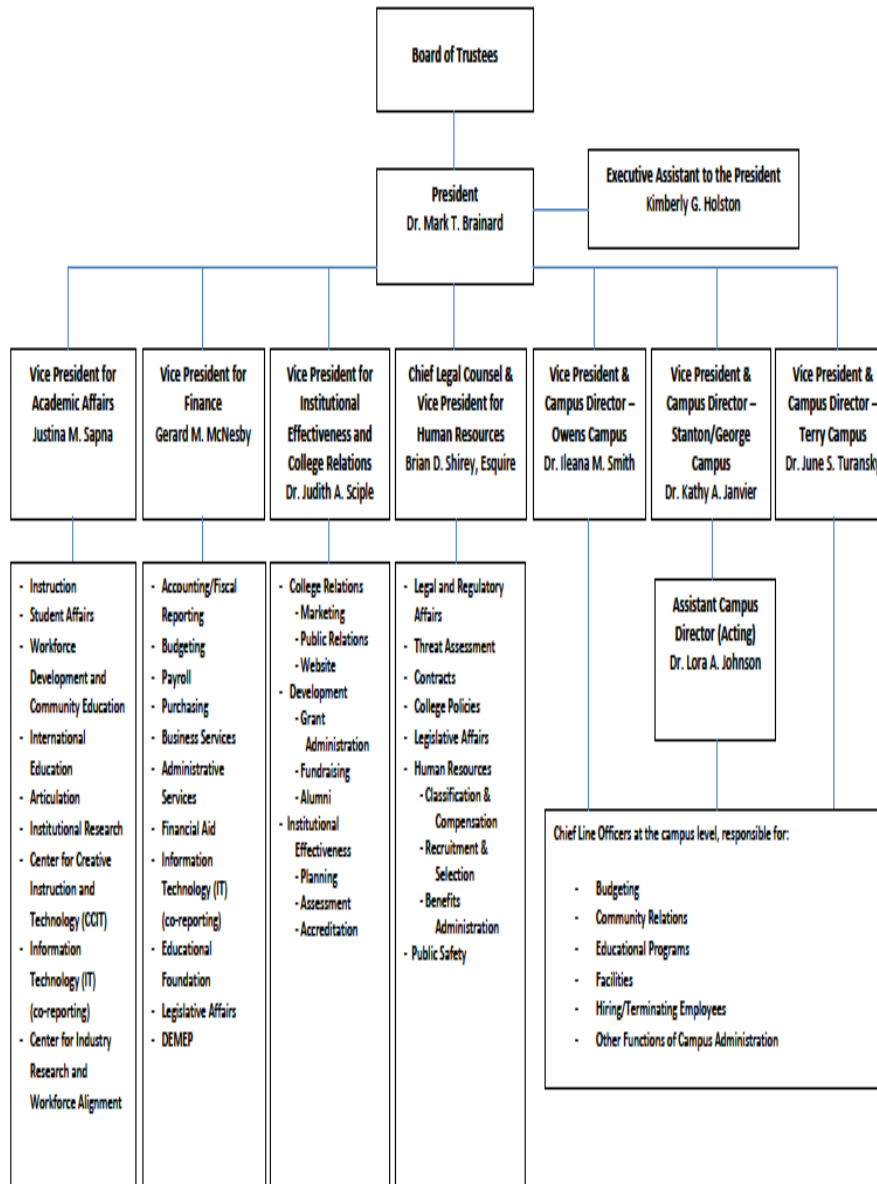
Board of Trustees

President
Dr. Mark T. Brainard

Executive Assistant to the President
Kimberly G. Holston

Vice President for Academic Affairs
Justina M. Sapna

Vice President for Finance
Gerard M. McNesby

Vice President for Institutional Effectiveness and College Relations
Dr. Judith A. Sciple

Chief Legal Counsel & Vice President for Human Resources
Brian D. Shirey, Esquire

Vice President & Campus Director – Owens Campus
Dr. Ileana M. Smith

Vice President & Campus Director – Stanton/George Campus
Dr. Kathy A. Janvier

Vice President & Campus Director – Terry Campus
Dr. June S. Turansky

- Instruction
- Student Affairs
- Workforce Development and Community Education
- International Education
- Articulation
- Institutional Research
- Center for Creative Instruction and Technology (CCIT)
- Information Technology (IT) (co-reporting)
- Center for Industry Research and Workforce Alignment

- Accounting/Fiscal Reporting
- Budgeting
- Payroll
- Purchasing
- Business Services
- Administrative Services
- Financial Aid
- Information Technology (IT) (co-reporting)
- Educational Foundation
- Legislative Affairs
- DEMEP

- College Relations
- Marketing
- Public Relations
- Website
- Development
- Grant Administration
- Fundraising
- Alumni
- Institutional Effectiveness
- Planning
- Assessment
- Accreditation

- Legal and Regulatory Affairs
- Threat Assessment
- Contracts
- College Policies
- Legislative Affairs
- Human Resources
- Classification & Compensation
- Recruitment & Selection
- Benefits Administration
- Public Safety

Assistant Campus Director (Acting)
Dr. Lora A. Johnson

Chief Line Officers at the campus level, responsible for:

- Budgeting
- Community Relations
- Educational Programs
- Facilities
- Hiring/Terminating Employees
- Other Functions of Campus Administration